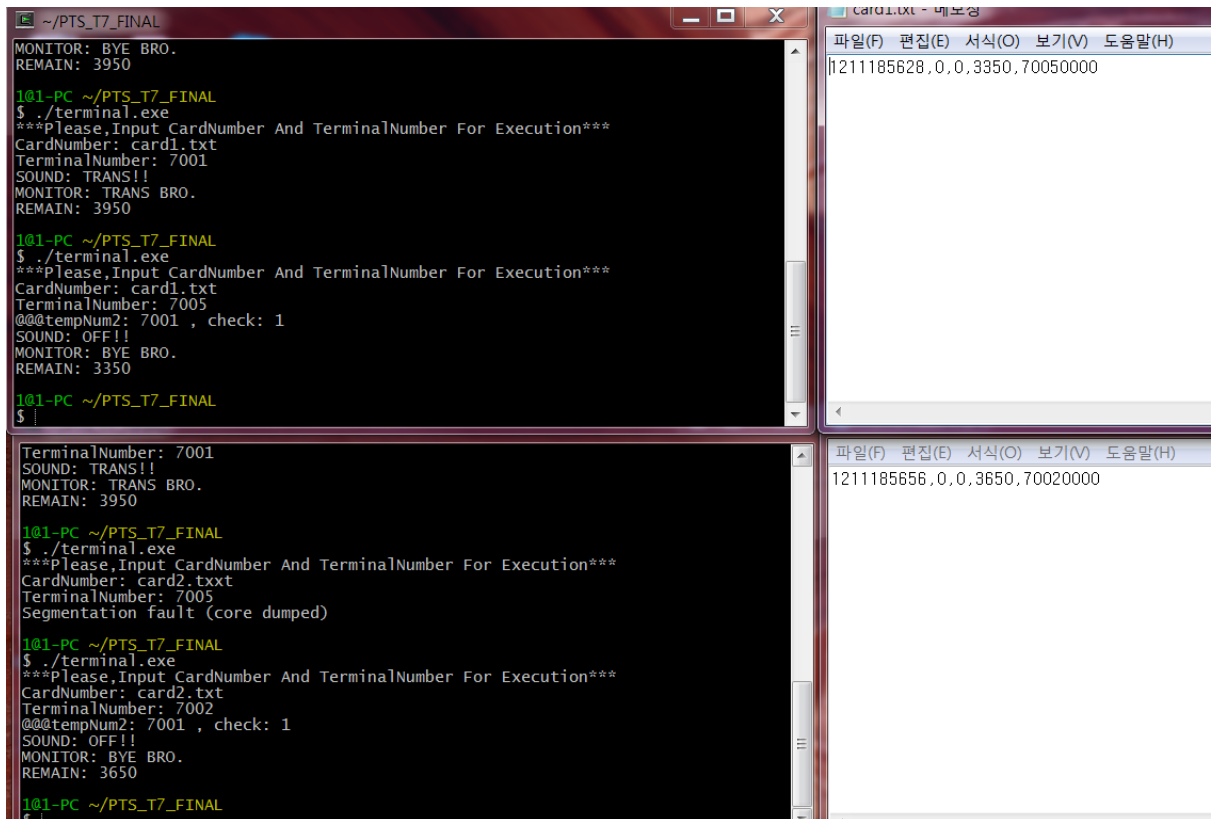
~/PTS_T7_FINAL

MONITOR: BYE BRO.
REMAIN: 3950

1@1-PC ~/PTS_T7_FINAL
$ ./terminal.exe
***Please,Input CardNumber And TerminalNumber For Execution***
CardNumber: card1.txt
TerminalNumber: 7001
SOUND: TRANS!!
MONITOR: TRANS BRO.
REMAIN: 3950

1@1-PC ~/PTS_T7_FINAL
$ ./terminal.exe
***Please,Input CardNumber And TerminalNumber For Execution***
CardNumber: card1.txt
TerminalNumber: 7005
@@@tempNum2: 7001 , check: 1
SOUND: OFF!!
MONITOR: BYE BRO.
REMAIN: 3350

1@1-PC ~/PTS_T7_FINAL
$

card1.txt - 메모장
파일(F) 편집(E) 서식(O) 보기(V) 도움말(H)
1211185628,0,0,3350,70050000

TerminalNumber: 7001
SOUND: TRANS!!
MONITOR: TRANS BRO.
REMAIN: 3950

1@1-PC ~/PTS_T7_FINAL
$ ./terminal.exe
***Please,Input CardNumber And TerminalNumber For Execution***
CardNumber: card2.txxt
TerminalNumber: 7005
Segmentation fault (core dumped)

1@1-PC ~/PTS_T7_FINAL
$ ./terminal.exe
***Please,Input CardNumber And TerminalNumber For Execution***
CardNumber: card2.txt
TerminalNumber: 7002
@@@tempNum2: 7001 , check: 1
SOUND: OFF!!
MONITOR: BYE BRO.
REMAIN: 3650

1@1-PC ~/PTS_T7_FINAL

파일(F) 편집(E) 서식(O) 보기(V) 도움말(H)
1211185656,0,0,3650,70020000